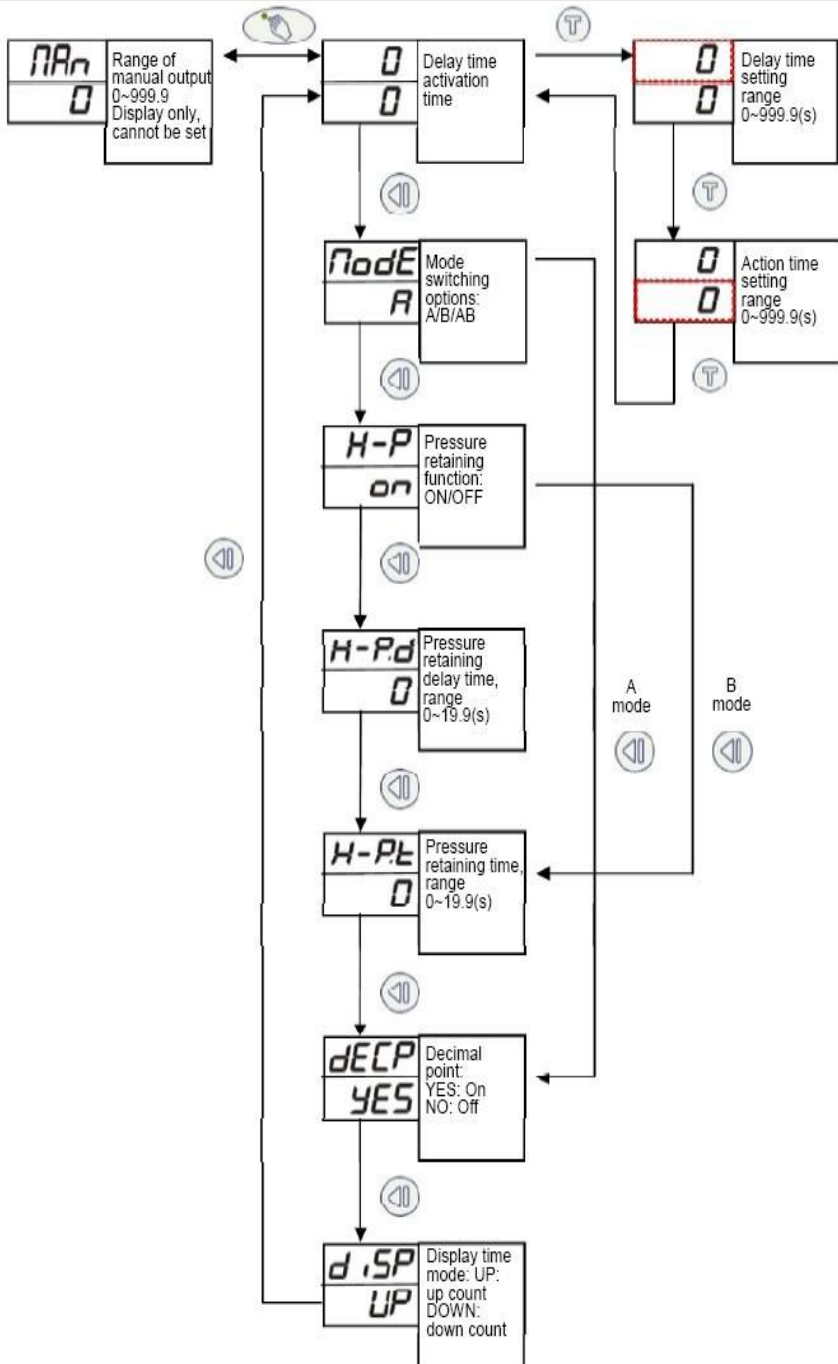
MAn
0
Range of manual output 0~999.9 Display only, cannot be set

0
0
Delay time activation time

0
0
Delay time setting range 0~999.9(s)

0
0
Action time setting range 0~999.9(s)

ModE
A
Mode switching options: A/B/AB

H-P
on
Pressure retaining function: ON/OFF

H-P.d
0
Pressure retaining delay time, range 0~19.9(s)

A mode

B mode

H-P.t
0
Pressure retaining time, range 0~19.9(s)

dECP
YES
Decimal point: YES: On NO: Off

d iSP
UP
Display time mode: UP: up count DOWN: down count